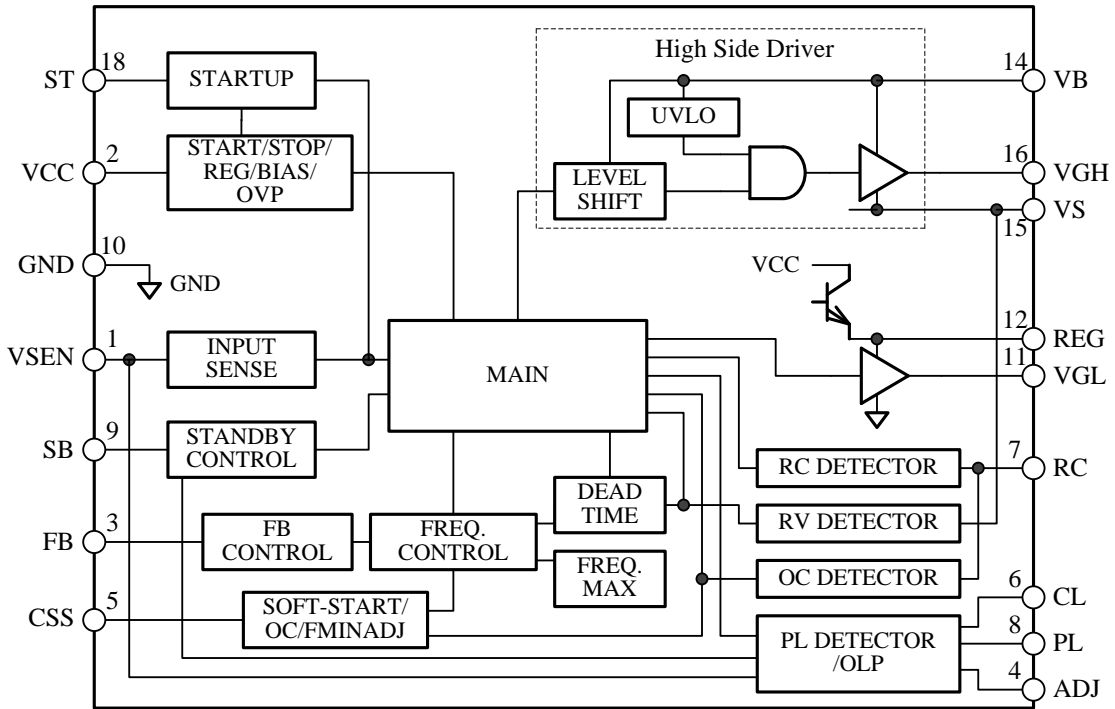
High Side Driver

ST 18
VCC 2
GND 10
GND
VSEN 1
SB 9
FB 3
CSS 5

STARTUP
START/STOP/ REG/BIAS/ OVP
INPUT SENSE
STANDBY CONTROL
FB CONTROL
FREQ. CONTROL
SOFT-START/ OC/FMINADJ
MAIN
DEAD TIME
FREQ. MAX
UVLO
LEVEL SHIFT
VCC
RC DETECTOR
RV DETECTOR
OC DETECTOR
PL DETECTOR /OLP

14 VB
16 VGH
15 VS
12 REG
11 VGL
7 RC
6 CL
8 PL
4 ADJ